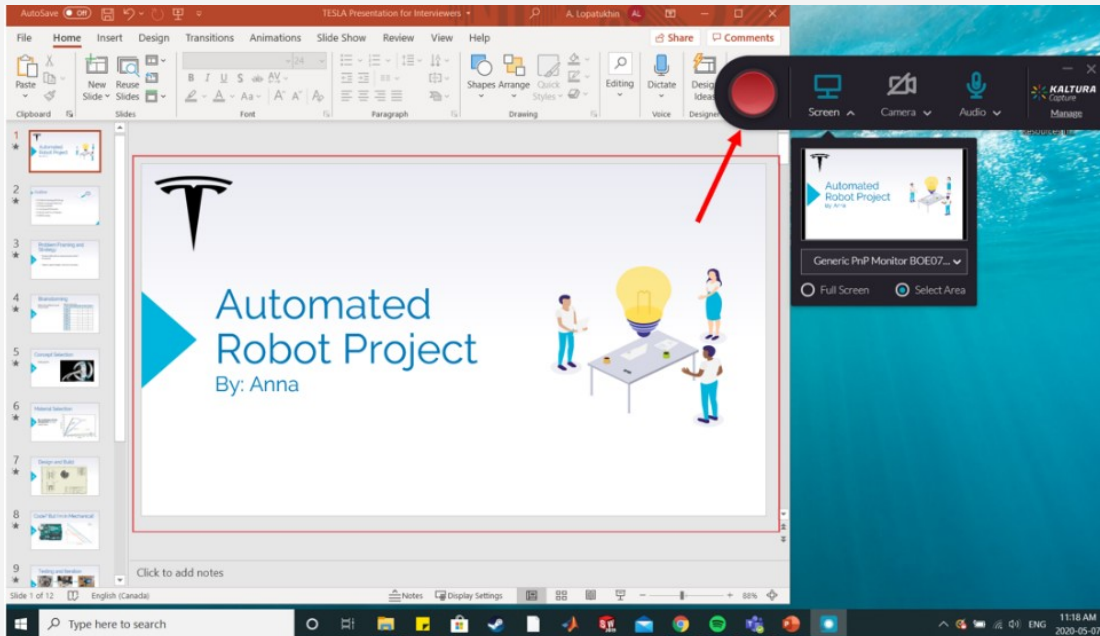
AutoSave Off TESLA Presentation for Interviewers A. Lopatukhin AL

File Home Insert Design Transitions Animations Slide Show Review View Help Share Comments

Paste Clipboard New Slide Reuse Slides Slides Font Paragraph Shapes Arrange Quick Styles Drawing Editing Dictate Voice Design Ideas Designer

Screen Camera Audio KALTURA Capture Manage

Automated Robot Project By: Anna

Generic PnP Monitor BOE07...
Full Screen Select Area

1 Automated Robot Project
2 Outline
3 Problem Framing and Strategy
4 Brainstorming
5 Concept Selection
6 Material Selection
7 Design and Build
8 Code? But I'm in Mechanical
9 Testing and Iteration

Automated Robot Project
By: Anna

Click to add notes

Slide 1 of 12 English (Canada) Notes Display Settings 86%

Type here to search

ENG 11:18 AM 2020-05-07